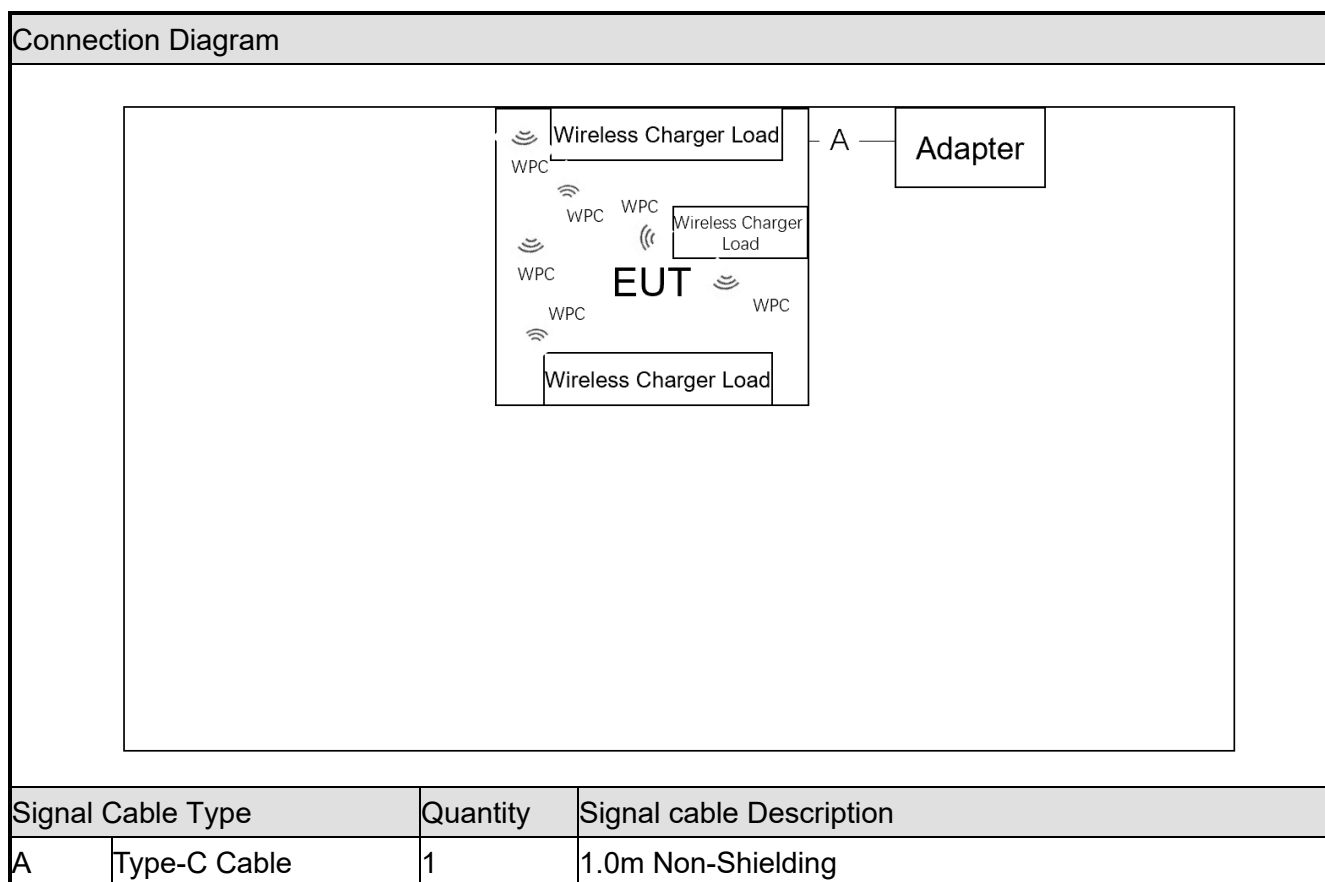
Connection Diagram

Wireless Charger Load
WPC
A
Adapter
WPC
WPC
Wireless Charger Load
WPC
EUT
WPC
WPC
Wireless Charger Load

| Signal Cable Type | | Quantity | Signal cable Description |
|---|---|---|---|
| A | Type-C Cable | 1 | 1.0m Non-Shielding |